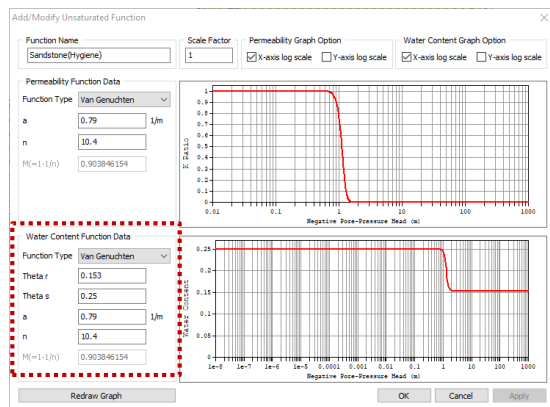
Add/Modify Unsaturated Function

Function Name
Sandstone(Hygiene)

Scale Factor
1

Permeability Graph Option
X-axis log scale
Y-axis log scale

Water Content Graph Option
X-axis log scale
Y-axis log scale

Permeability Function Data
Function Type Van Genuchten
a 0.79 1/m
n 10.4
M(=1-1/n) 0.903846154

1
0.9
0.8
0.7
0.6
0.5
0.4
0.3
0.2
0.1
0
K Ratio
0.01 0.1 1 10 100 1000
Negative Pore-Pressure Head (m)

Water Content Function Data
Function Type Van Genuchten
Theta r 0.153
Theta s 0.25
a 0.79 1/m
n 10.4
M(=1-1/n) 0.903846154

0.25
0.2
0.15
0.1
0.05
0
Water Content
1e-8 1e-7 1e-6 1e-5 0.0001 0.001 0.01 0.1 1 10 100 1000
Negative Pore-Pressure Head (m)

Redraw Graph
OK
Cancel
Apply